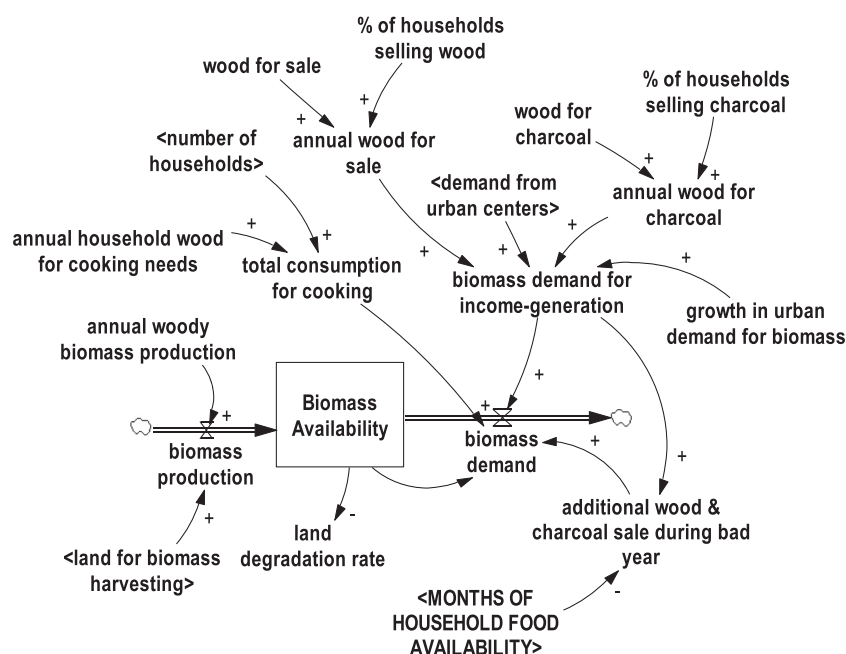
% of households selling wood

wood for sale

+

+

annual wood for sale

wood for charcoal

% of households selling charcoal

<number of households>

+

+

annual wood for charcoal

<demand from urban centers>

+

+

+

+

annual household wood for cooking needs

total consumption for cooking

+

biomass demand for income-generation

+

growth in urban demand for biomass

annual woody biomass production

+

+

+

Biomass Availability

biomass production

biomass demand

+

+

+

additional wood & charcoal sale during bad year

land degradation rate

-

<land for biomass harvesting>

<MONTHS OF HOUSEHOLD FOOD AVAILABILITY>

-